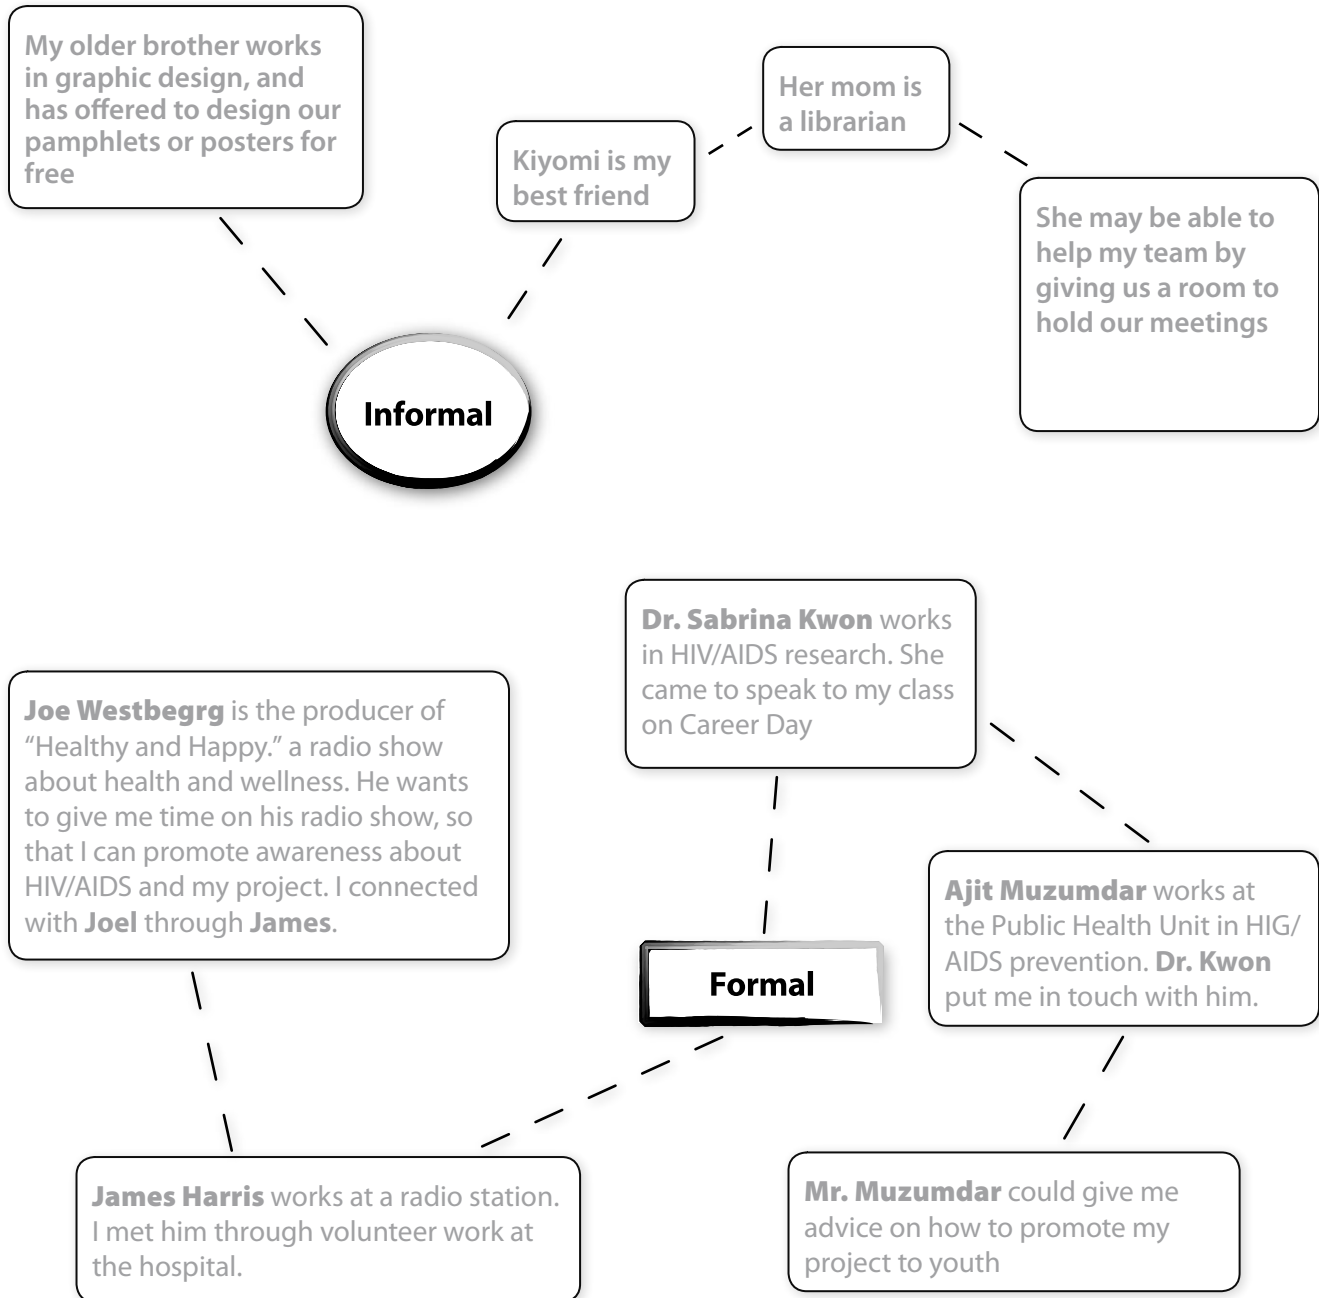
My older brother works in graphic design, and has offered to design our pamphlets or posters for free

Kiyomi is my best friend

Her mom is a librarian

She may be able to help my team by giving us a room to hold our meetings

Informal

Dr. Sabrina Kwon works in HIV/AIDS research. She came to speak to my class on Career Day

Joe Westbegrg is the producer of "Healthy and Happy." a radio show about health and wellness. He wants to give me time on his radio show, so that I can promote awareness about HIV/AIDS and my project. I connected with Joel through James.

Ajit Muzumdar works at the Public Health Unit in HIG/AIDS prevention. Dr. Kwon put me in touch with him.

Formal

James Harris works at a radio station. I met him through volunteer work at the hospital.

Mr. Muzumdar could give me advice on how to promote my project to youth